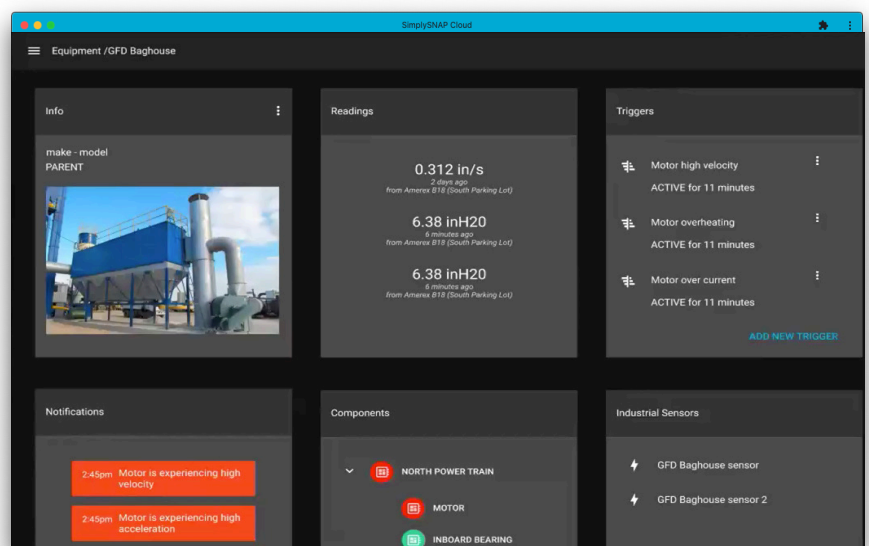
SimplySNAP Cloud

Equipment /GFD Baghouse

Info

make - model
PARENT

Readings

0.312 in/s
2 days ago
from Amerex B18 (South Parking Lot)

6.38 inH20
6 minutes ago
from Amerex B18 (South Parking Lot)

6.38 inH20
6 minutes ago
from Amerex B18 (South Parking Lot)

Triggers

Motor high velocity
ACTIVE for 11 minutes

Motor overheating
ACTIVE for 11 minutes

Motor over current
ACTIVE for 11 minutes

ADD NEW TRIGGER

Notifications

2:45pm Motor is experiencing high velocity

2:45pm Motor is experiencing high acceleration

Components

NORTH POWER TRAIN

MOTOR

INBOARD BEARING

Industrial Sensors

GFD Baghouse sensor

GFD Baghouse sensor 2